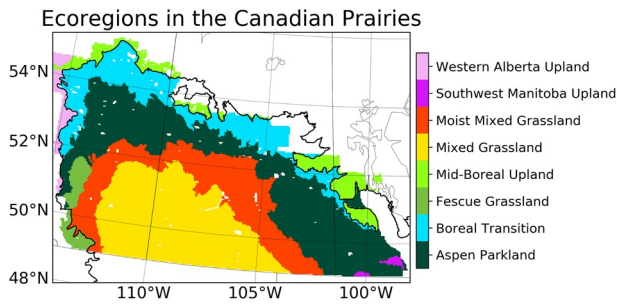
Ecoregions in the Canadian Prairies

54°N
52°N
50°N
48°N

110°W
105°W
100°W

Western Alberta Upland
Southwest Manitoba Upland
Moist Mixed Grassland
Mixed Grassland
Mid-Boreal Upland
Fescue Grassland
Boreal Transition
Aspen Parkland